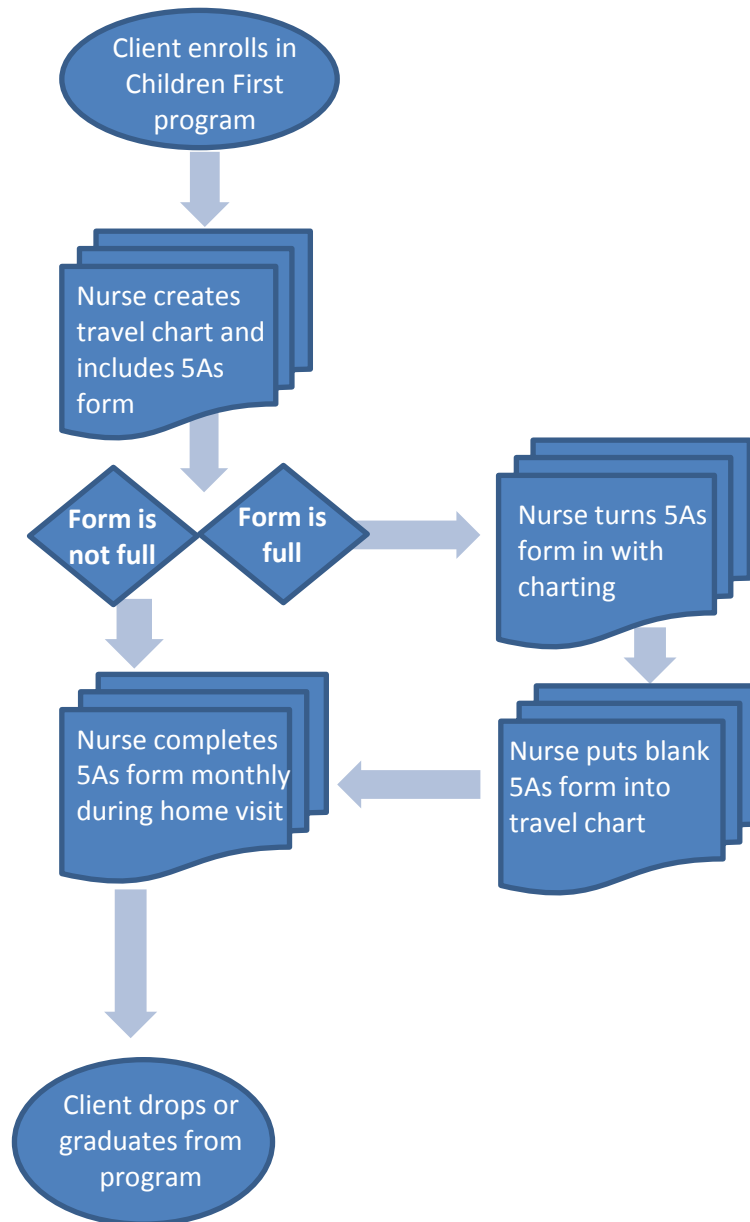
Client enrolls in Children First program

Nurse creates travel chart and includes 5As form

Form is not full

Form is full

Nurse turns 5As form in with charting

Nurse puts blank 5As form into travel chart

Nurse completes 5As form monthly during home visit

Client drops or graduates from program